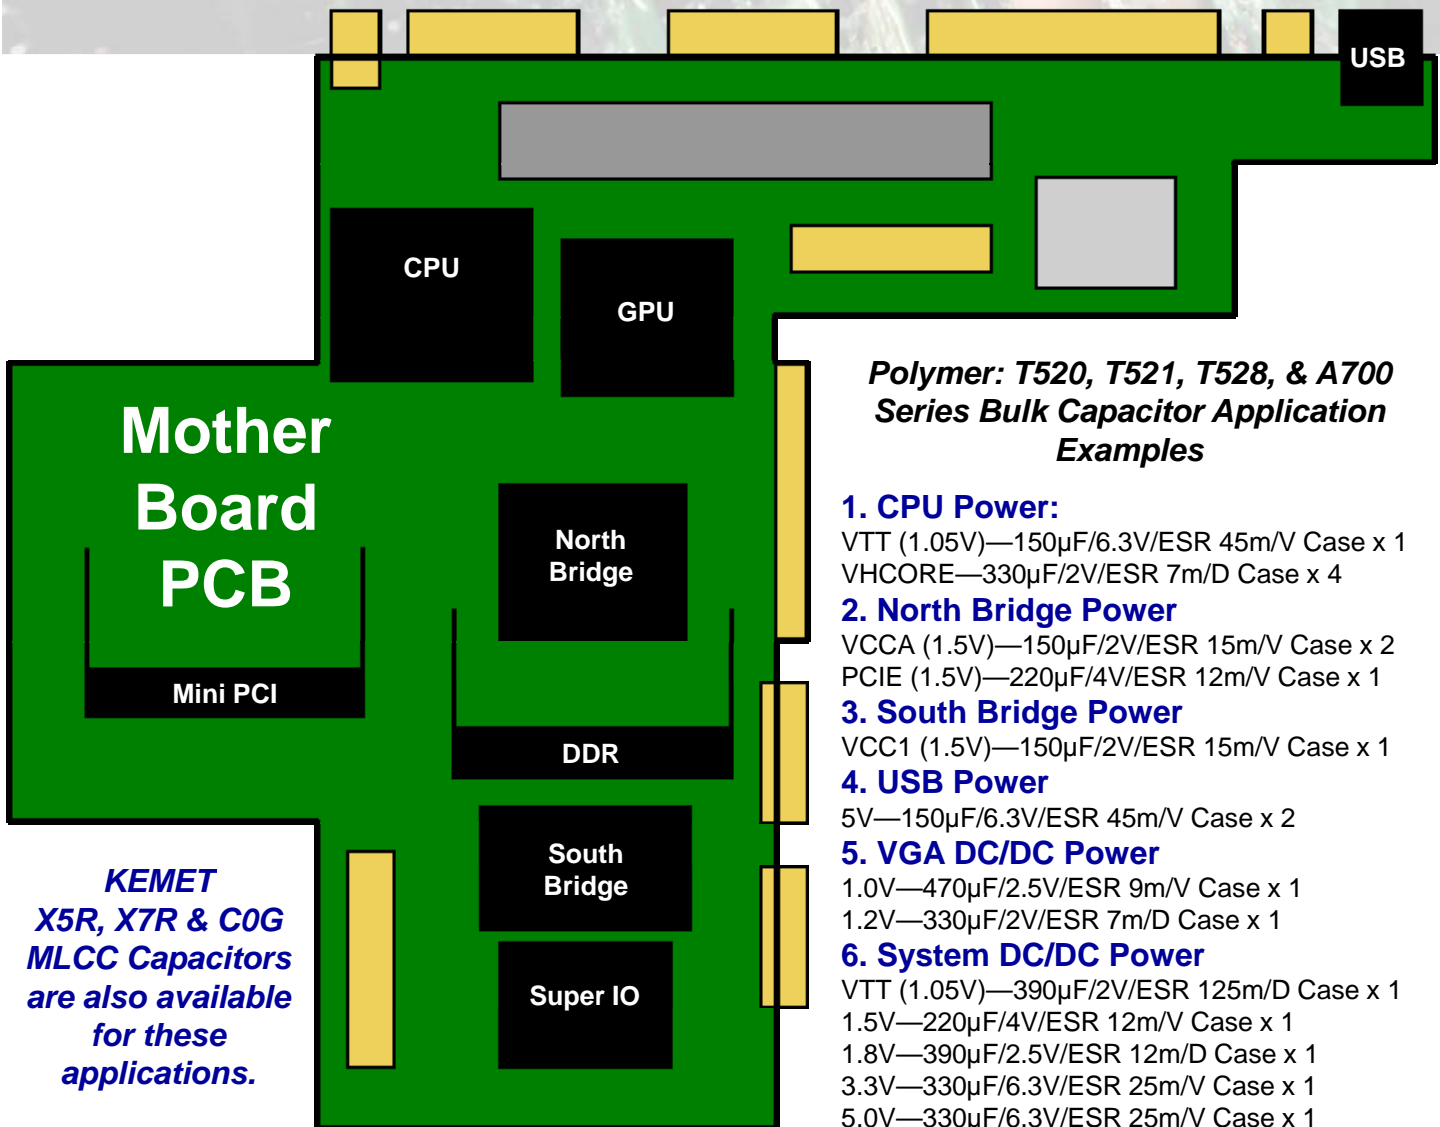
USB

CPU

GPU

Mother Board PCB

North Bridge

Mini PCI

DDR

South Bridge

Super IO

KEMET X5R, X7R & C0G MLCC Capacitors are also available for these applications.

Polymer: T520, T521, T528, & A700 Series Bulk Capacitor Application Examples

1. CPU Power:
VTT (1.05V)—150µF/6.3V/ESR 45m/V Case x 1
VHCORE—330µF/2V/ESR 7m/D Case x 4

2. North Bridge Power
VCCA (1.5V)—150µF/2V/ESR 15m/V Case x 2
PCIE (1.5V)—220µF/4V/ESR 12m/V Case x 1

3. South Bridge Power
VCC1 (1.5V)—150µF/2V/ESR 15m/V Case x 1

4. USB Power
5V—150µF/6.3V/ESR 45m/V Case x 2

5. VGA DC/DC Power
1.0V—470µF/2.5V/ESR 9m/V Case x 1
1.2V—330µF/2V/ESR 7m/D Case x 1

6. System DC/DC Power
VTT (1.05V)—390µF/2V/ESR 125m/D Case x 1
1.5V—220µF/4V/ESR 12m/V Case x 1
1.8V—390µF/2.5V/ESR 12m/D Case x 1
3.3V—330µF/6.3V/ESR 25m/V Case x 1
5.0V—330µF/6.3V/ESR 25m/V Case x 1